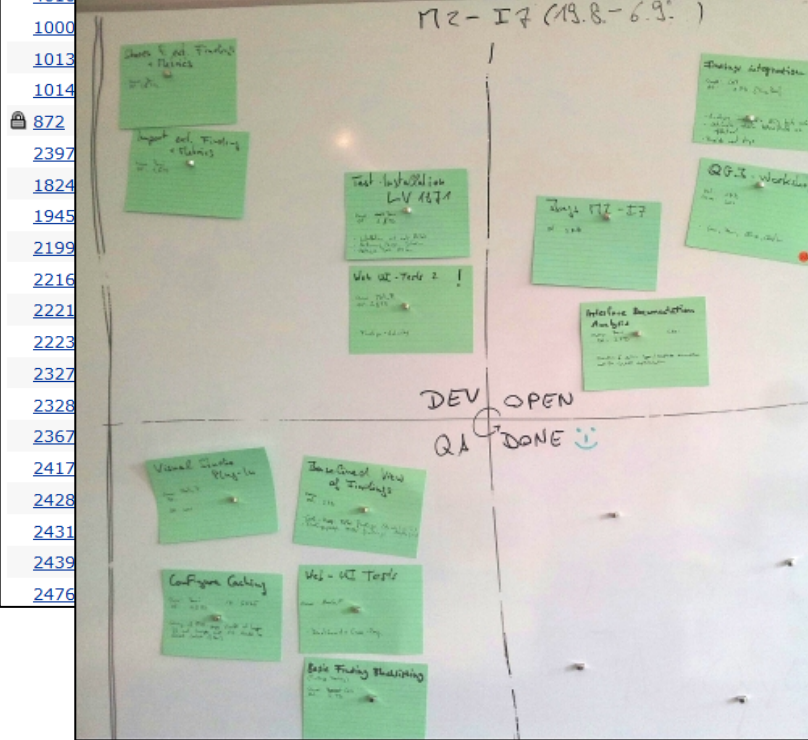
1000
1013
1014
872
2397
1824
1945
2199
2216
2221
2223
2327
2328
2367
2417
2428
2431
2439
2476

M2 - I7 (19.8. - 6.9.)

Share & ext. Findings + Metrics

Import ext. Findings + Metrics

Test Installation LV 1171

Web UI - Tests 2 !

Bugs M2 - I7

Interface Documentation Analysis

Findings integration

QG.I. Workflow

DEV OPEN
QA DONE

Visual Studio Plug-In

Baseline of View of Findings

Configure Caching

Web - UI Tests

Basic Finding Blacklisting